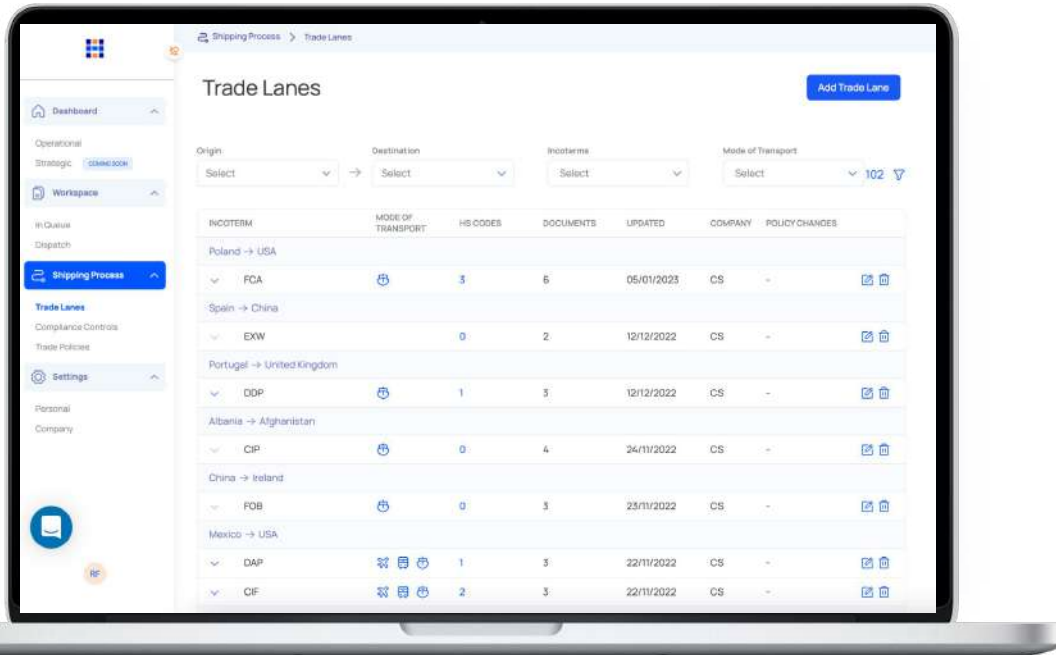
Shipping Process > Trade Lanes

Trade Lanes

Add Trade Lane

Dashboard
Operational
Strategic COMING SOON
Workspace
In Queue
Dispatch
Shipping Process
Trade Lanes
Compliance Controls
Trade Policies
Settings
Personal
Company

RF

Origin
Select
Destination
Select
Incoterms
Select
Mode of Transport
Select
102

| INCOTERM | MODE OF TRANSPORT | HS CODES | DOCUMENTS | UPDATED | COMPANY | POLICY CHANGES |
|---|---|---|---|---|---|---|
| Poland → USA | | | | | | |
| FCA | | 3 | 6 | 05/01/2023 | CS | - |
| Spain → China | | | | | | |
| EXW | | 0 | 2 | 12/12/2022 | CS | - |
| Portugal → United Kingdom | | | | | | |
| DDP | | 1 | 3 | 12/12/2022 | CS | - |
| Albania → Afghanistan | | | | | | |
| CIP | | 0 | 4 | 24/11/2022 | CS | - |
| China → Ireland | | | | | | |
| FOB | | 0 | 3 | 23/11/2022 | CS | - |
| Mexico → USA | | | | | | |
| DAP | | 1 | 3 | 22/11/2022 | CS | - |
| CIF | | 2 | 3 | 22/11/2022 | CS | - |